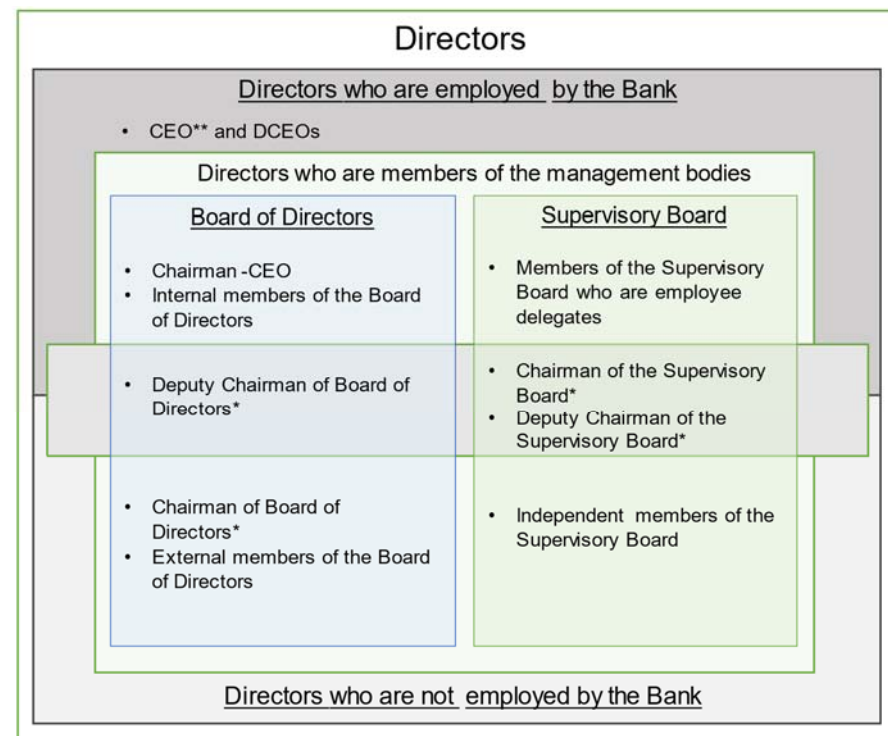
Directors

Directors who are employed by the Bank

• CEO** and DCEOs

Directors who are members of the management bodies

Board of Directors

• Chairman -CEO
• Internal members of the Board of Directors

• Deputy Chairman of Board of Directors*

• Chairman of Board of Directors*
• External members of the Board of Directors

Supervisory Board

• Members of the Supervisory Board who are employee delegates

• Chairman of the Supervisory Board*
• Deputy Chairman of the Supervisory Board*

• Independent members of the Supervisory Board

Directors who are not employed by the Bank